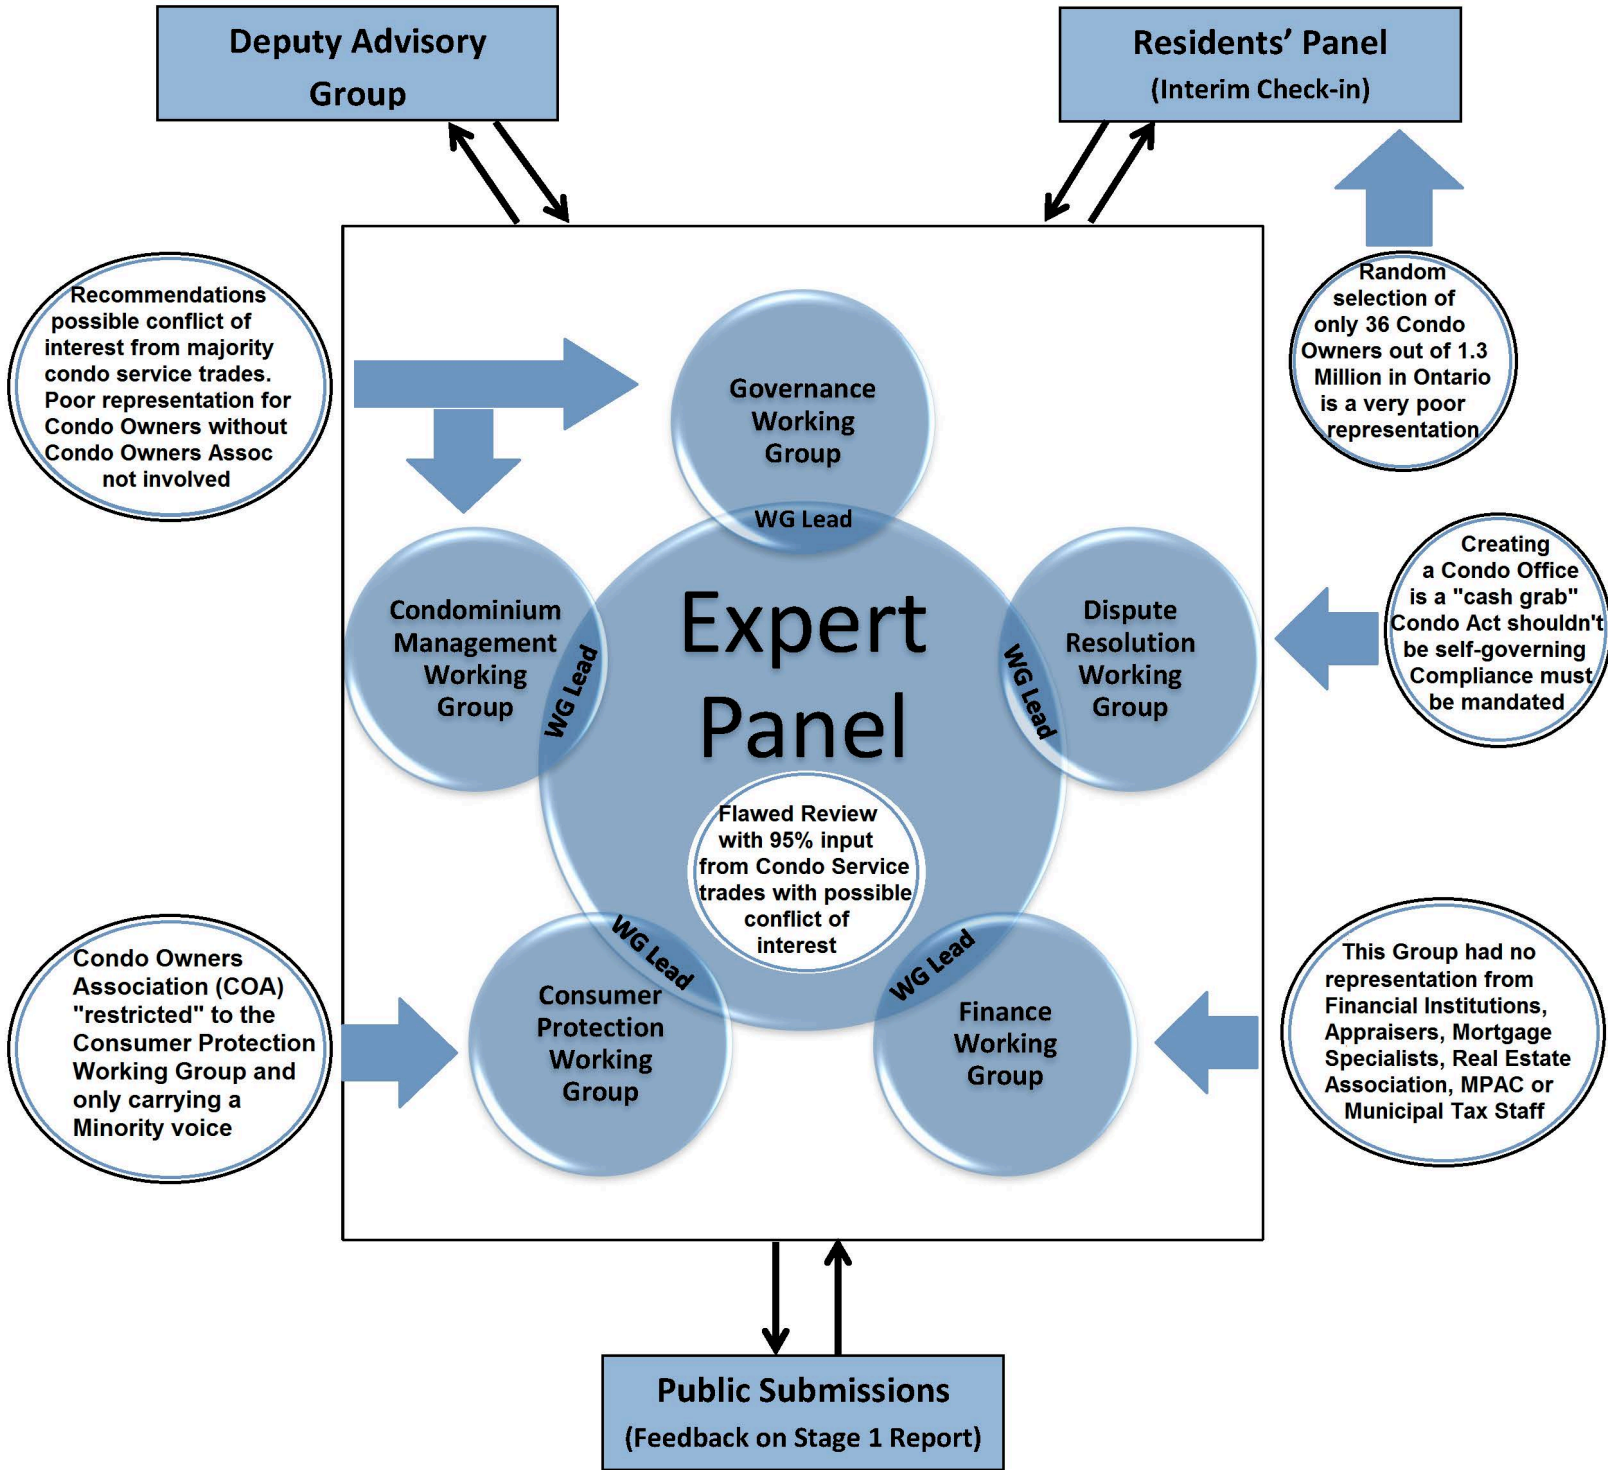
Deputy Advisory Group

Residents' Panel
(Interim Check-in)

Recommendations possible conflict of interest from majority condo service trades. Poor representation for Condo Owners without Condo Owners Assoc not involved

Random selection of only 36 Condo Owners out of 1.3 Million in Ontario is a very poor representation

Governance Working Group

WG Lead

Condominium Management Working Group

WG Lead

Expert Panel

Dispute Resolution Working Group

WG Lead

Creating a Condo Office is a "cash grab" Condo Act shouldn't be self-governing Compliance must be mandated

Flawed Review with 95% input from Condo Service trades with possible conflict of interest

WG Lead

WG Lead

Condo Owners Association (COA) "restricted" to the Consumer Protection Working Group and only carrying a Minority voice

Consumer Protection Working Group

Finance Working Group

This Group had no representation from Financial Institutions, Appraisers, Mortgage Specialists, Real Estate Association, MPAC or Municipal Tax Staff

Public Submissions
(Feedback on Stage 1 Report)